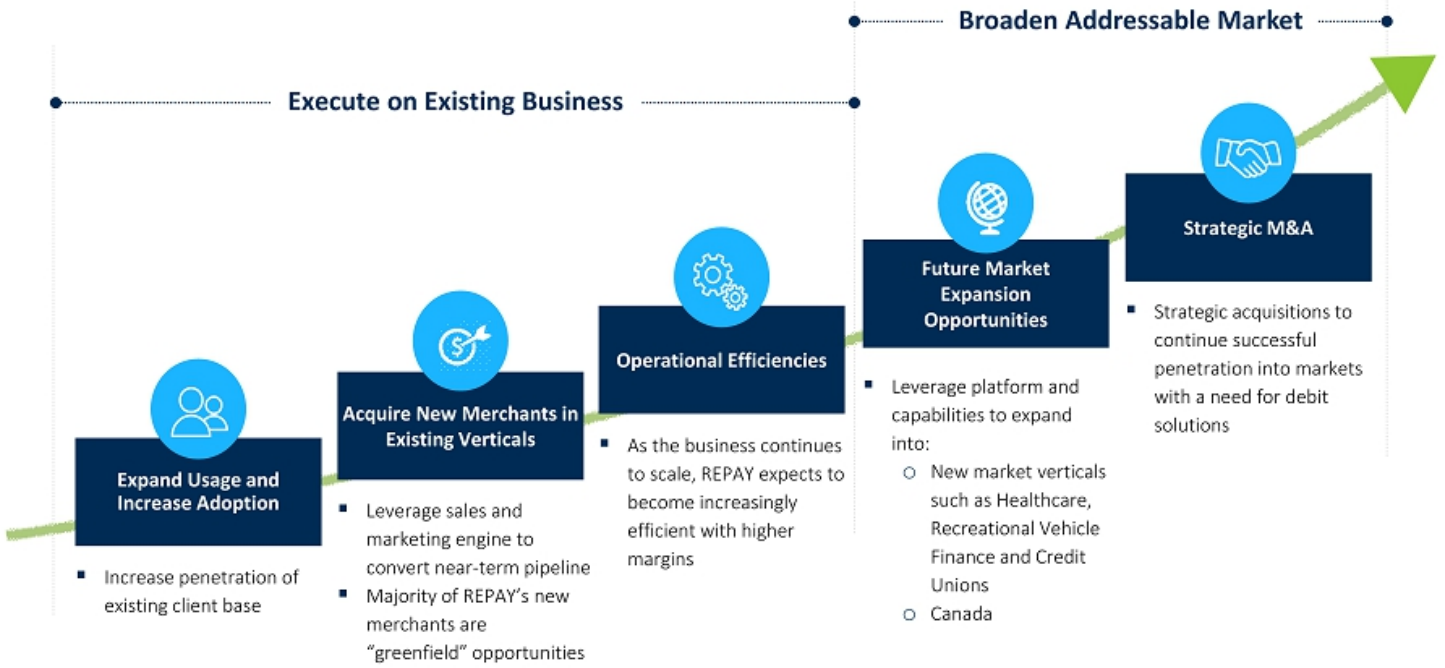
Broaden Addressable Market

Execute on Existing Business

Expand Usage and Increase Adoption

- Increase penetration of existing client base

Acquire New Merchants in Existing Verticals

- Leverage sales and marketing engine to convert near-term pipeline
- Majority of REPAY's new merchants are "greenfield" opportunities

Operational Efficiencies

- As the business continues to scale, REPAY expects to become increasingly efficient with higher margins

Future Market Expansion Opportunities

- Leverage platform and capabilities to expand into:
  - New market verticals such as Healthcare, Recreational Vehicle Finance and Credit Unions
  - Canada

Strategic M&A

- Strategic acquisitions to continue successful penetration into markets with a need for debit solutions